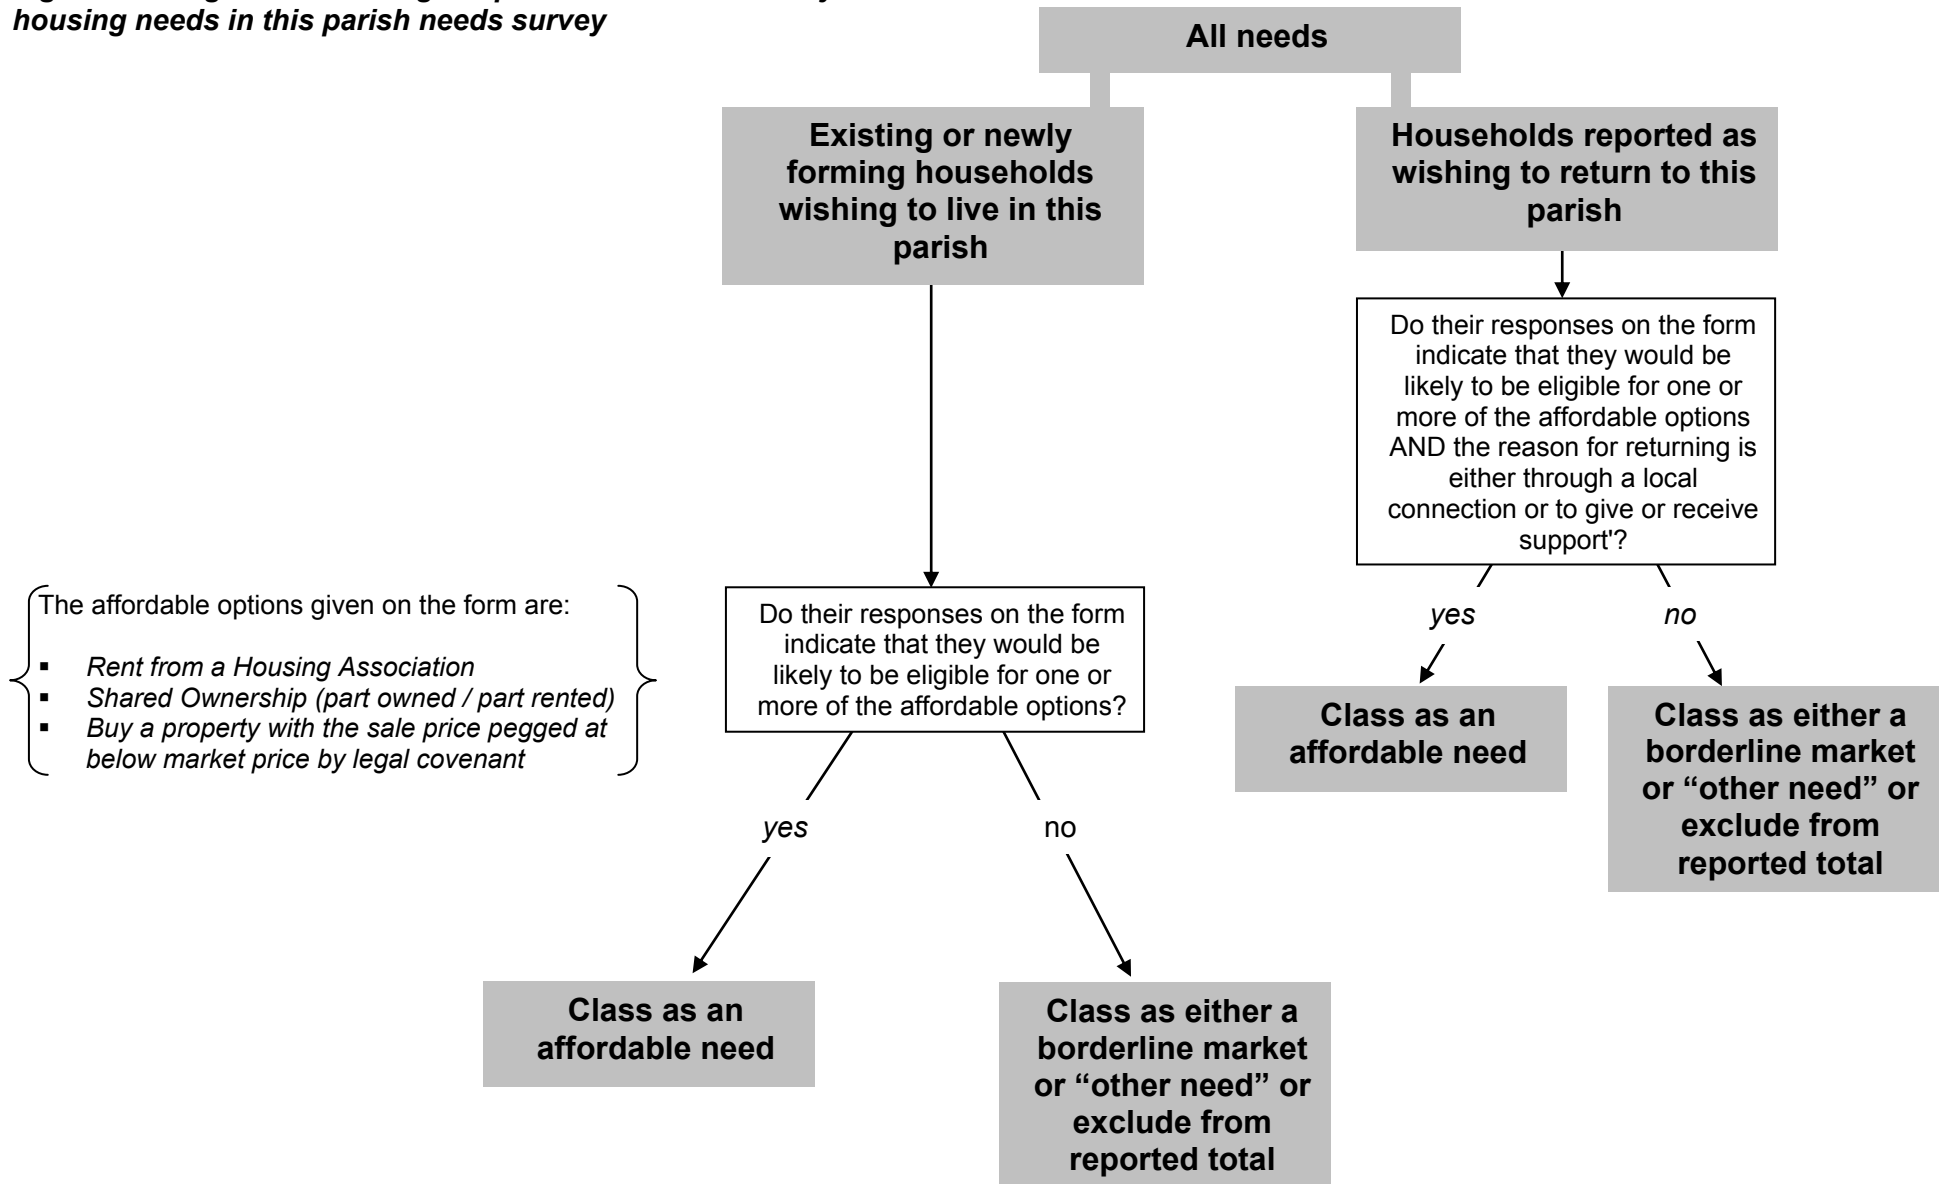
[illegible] housing needs in this parish needs survey

All needs

Existing or newly forming households wishing to live in this parish

Households reported as wishing to return to this parish

Do their responses on the form indicate that they would be likely to be eligible for one or more of the affordable options AND the reason for returning is either through a local connection or to give or receive support'?

yes

no

Class as an affordable need

Class as either a borderline market or "other need" or exclude from reported total

The affordable options given on the form are:

- *Rent from a Housing Association*
- *Shared Ownership (part owned / part rented)*
- *Buy a property with the sale price pegged at below market price by legal covenant*

Do their responses on the form indicate that they would be likely to be eligible for one or more of the affordable options?

yes

no

Class as an affordable need

Class as either a borderline market or "other need" or exclude from reported total